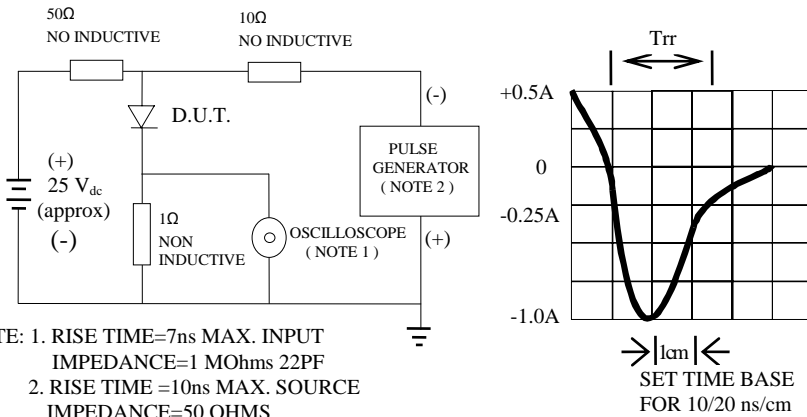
50Ω
NO INDUCTIVE

10Ω
NO INDUCTIVE

D.U.T.

(-)

PULSE GENERATOR ( NOTE 2 )

(+)
25 $V_{dc}$
(approx)
(-)

1Ω
NON INDUCTIVE

OSCILLOSCOPE ( NOTE 1 )

(+)

TE: 1. RISE TIME=7ns MAX. INPUT IMPEDANCE=1 MOhms 22PF
2. RISE TIME =10ns MAX. SOURCE IMPEDANCE=50 OHMS

Trr

+0.5A

0

-0.25A

-1.0A

1cm

SET TIME BASE FOR 10/20 ns/cm